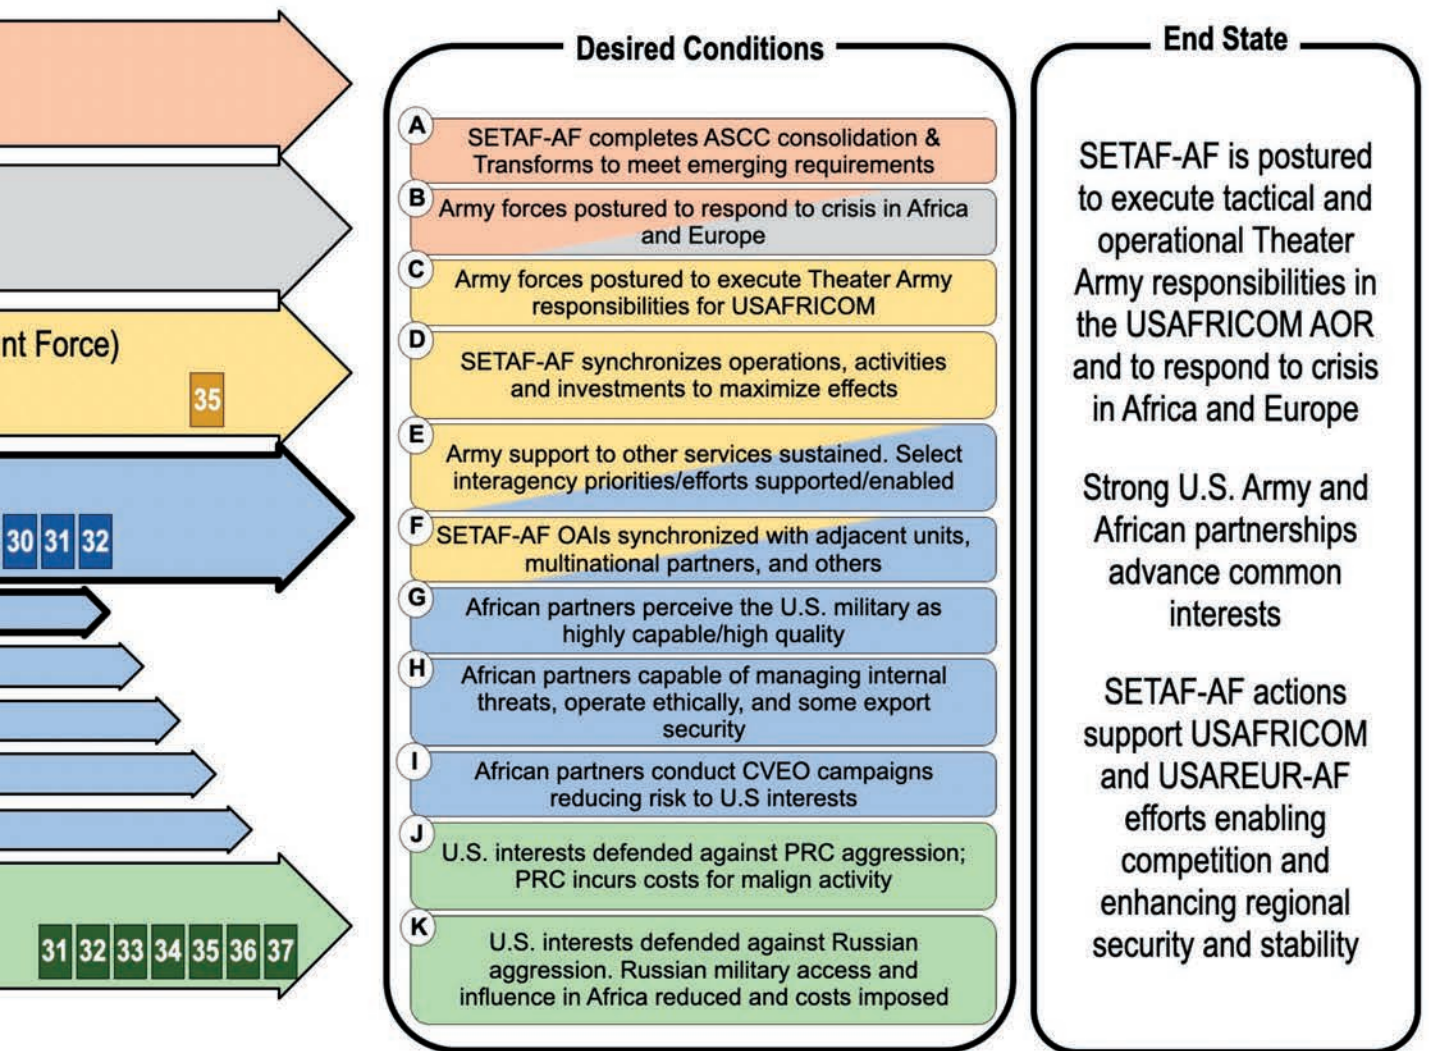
nt Force)

35

30 31 32

31 32 33 34 35 36 37

Desired Conditions

A SETAF-AF completes ASCC consolidation & Transforms to meet emerging requirements

B Army forces postured to respond to crisis in Africa and Europe

C Army forces postured to execute Theater Army responsibilities for USAFRICOM

D SETAF-AF synchronizes operations, activities and investments to maximize effects

E Army support to other services sustained. Select interagency priorities/efforts supported/enabled

F SETAF-AF OAIs synchronized with adjacent units, multinational partners, and others

G African partners perceive the U.S. military as highly capable/high quality

H African partners capable of managing internal threats, operate ethically, and some export security

I African partners conduct CVEO campaigns reducing risk to U.S interests

J U.S. interests defended against PRC aggression; PRC incurs costs for malign activity

K U.S. interests defended against Russian aggression. Russian military access and influence in Africa reduced and costs imposed

End State

SETAF-AF is postured to execute tactical and operational Theater Army responsibilities in the USAFRICOM AOR and to respond to crisis in Africa and Europe

Strong U.S. Army and African partnerships advance common interests

SETAF-AF actions support USAFRICOM and USAREUR-AF efforts enabling competition and enhancing regional security and stability